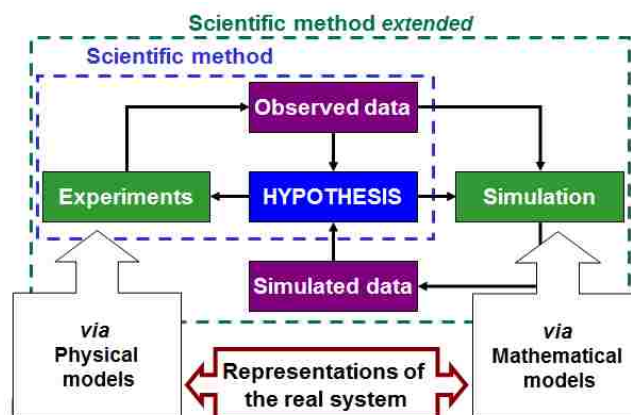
Scientific method *extended*

Scientific method

Observed data

Experiments

HYPOTHESIS

Simulation

Simulated data

*via* Physical models

Representations of the real system

*via* Mathematical models